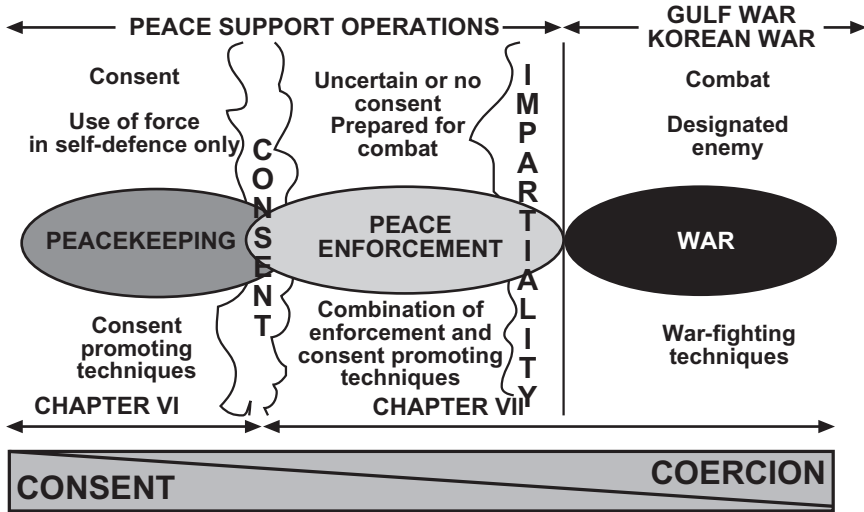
PEACE SUPPORT OPERATIONS

GULF WAR
KOREAN WAR

Consent

Use of force in self-defence only

CONSENT

Uncertain or no consent
Prepared for combat

IMPARTIALITY

Combat

Designated enemy

PEACEKEEPING

PEACE ENFORCEMENT

WAR

Consent promoting techniques

Combination of enforcement and consent promoting techniques

War-fighting techniques

CHAPTER VI

CHAPTER VII

CONSENT

COERCION